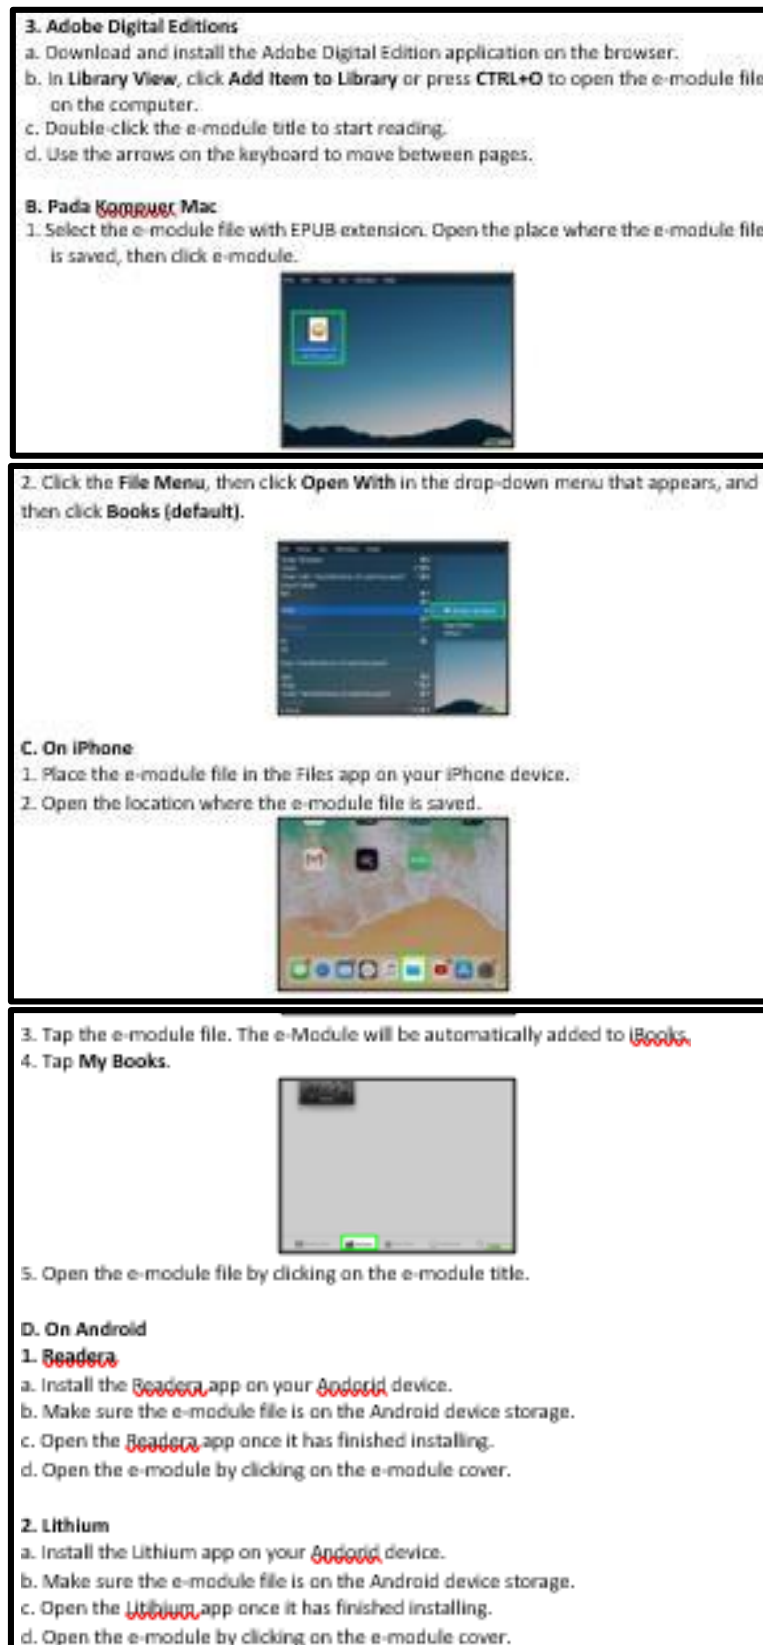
3. Adobe Digital Editions
a. Download and install the Adobe Digital Edition application on the browser.
b. In Library View, click Add Item to Library or press CTRL+O to open the e-module file on the computer.
c. Double-click the e-module title to start reading.
d. Use the arrows on the keyboard to move between pages.

B. Pada Kompuer Mac
1. Select the e-module file with EPUB extension. Open the place where the e-module file is saved, then click e-module.

2. Click the File Menu, then click Open With in the drop-down menu that appears, and then click Books (default).

C. On iPhone
1. Place the e-module file in the Files app on your iPhone device.
2. Open the location where the e-module file is saved.

3. Tap the e-module file. The e-Module will be automatically added to iBooks.
4. Tap My Books.

5. Open the e-module file by clicking on the e-module title.

D. On Android
1. Readera
a. Install the Readera app on your Andorid device.
b. Make sure the e-module file is on the Android device storage.
c. Open the Readera app once it has finished installing.
d. Open the e-module by clicking on the e-module cover.

2. Lithium
a. Install the Lithium app on your Andorid device.
b. Make sure the e-module file is on the Android device storage.
c. Open the Lithium app once it has finished installing.
d. Open the e-module by clicking on the e-module cover.